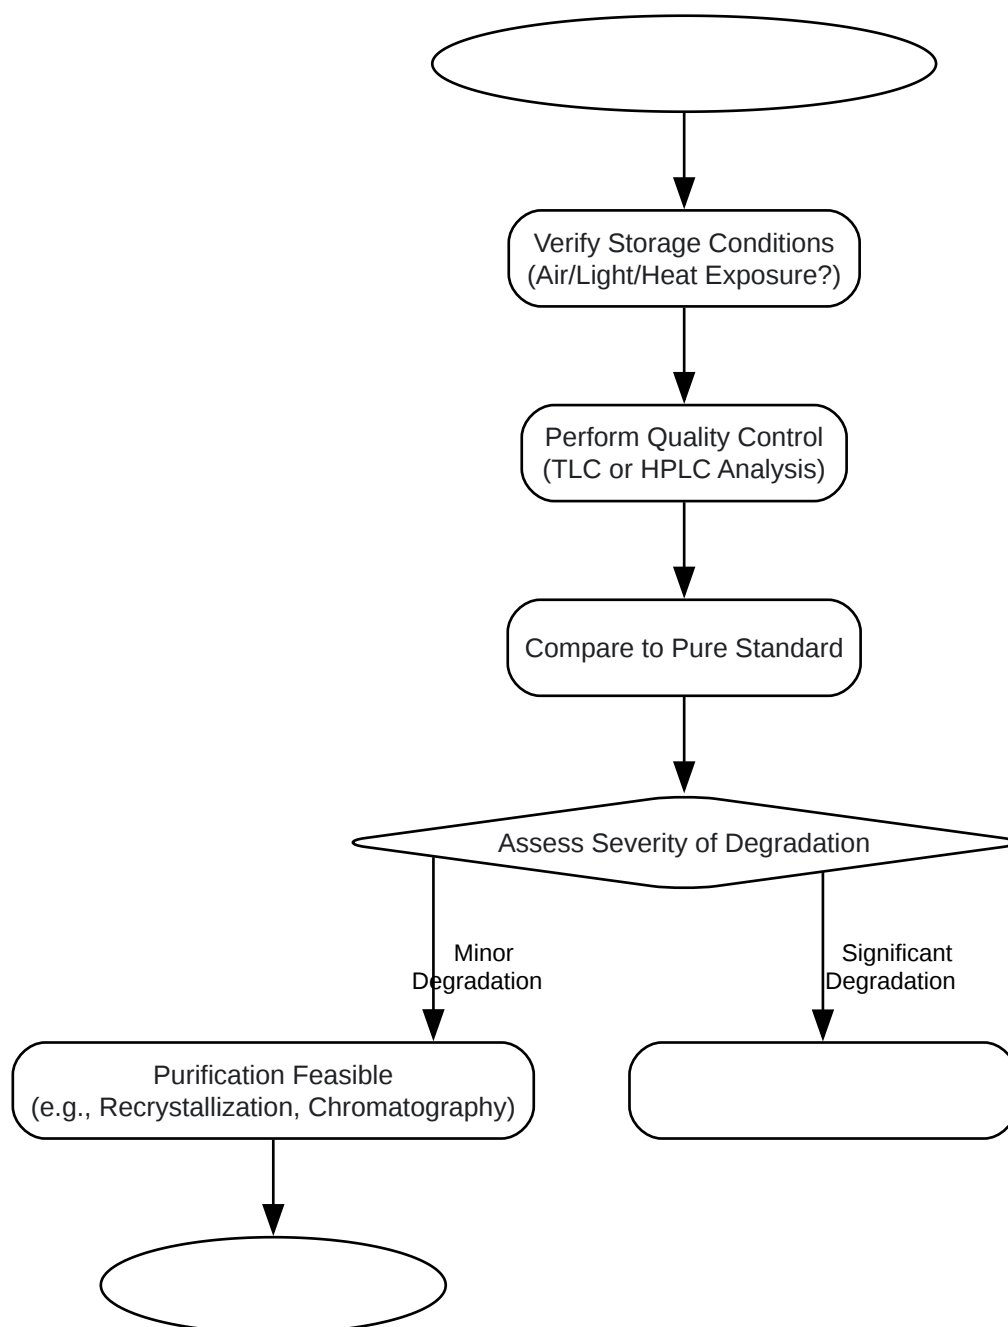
Verify Storage Conditions (Air/Light/Heat Exposure?)

Perform Quality Control (TLC or HPLC Analysis)

Compare to Pure Standard

Assess Severity of Degradation

Minor Degradation

Significant Degradation

Purification Feasible (e.g., Recrystallization, Chromatography)